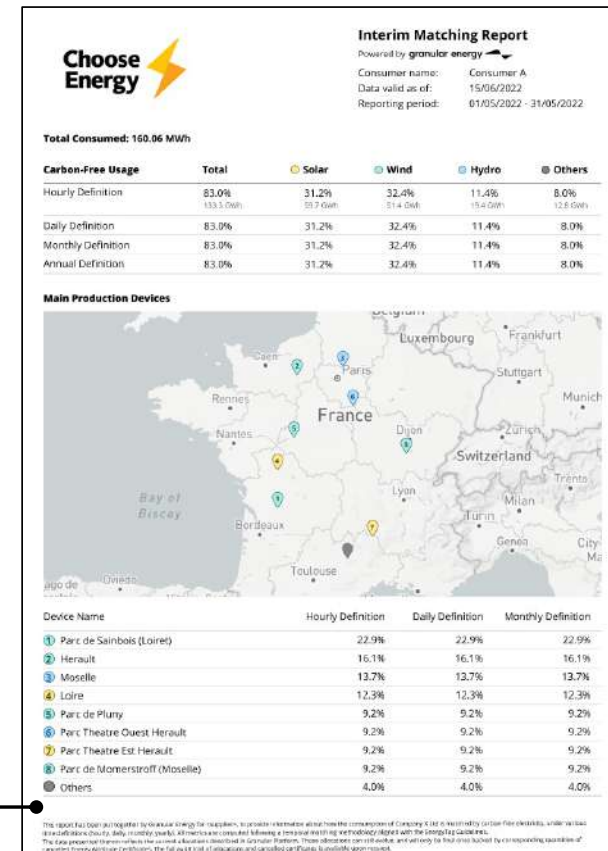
Choose Energy

Interim Matching Report
Powered by granular energy

| | |
|---|---|
| Consumer name: | Consumer A |
| Data valid as of: | 15/06/2022 |
| Reporting period: | 01/05/2022 - 31/05/2022 |

Total Consumed: 160.06 MWh

| Carbon-Free Usage | Total | Solar | Wind | Hydro | Others |
|---|---|---|---|---|---|
| Hourly Definition | 83.0% 133.5 GWh | 31.2% 50.7 GWh | 32.4% 51.4 GWh | 11.4% 15.4 GWh | 8.0% 12.8 GWh |
| Daily Definition | 83.0% | 31.2% | 32.4% | 11.4% | 8.0% |
| Monthly Definition | 83.0% | 31.2% | 32.4% | 11.4% | 8.0% |
| Annual Definition | 83.0% | 31.2% | 32.4% | 11.4% | 8.0% |

Main Production Devices

Luxembourg Frankfurt Caen Paris Stuttgart Rennes Munich France Nantes Dijon Zurich Switzerland Bay of Biscay Lyon Trento Bordeaux Milan Turin Genoa Toulouse Oviedo

| Device Name | Hourly Definition | Daily Definition | Monthly Definition |
|---|---|---|---|
| 1 Parc de Sainbois (Loiret) | 22.9% | 22.9% | 22.9% |
| 2 Herault | 16.1% | 16.1% | 16.1% |
| 3 Moselle | 13.7% | 13.7% | 13.7% |
| 4 Loire | 12.3% | 12.3% | 12.3% |
| 5 Parc de Pluny | 9.2% | 9.2% | 9.2% |
| 6 Parc Theatre Ouest Herault | 9.2% | 9.2% | 9.2% |
| 7 Parc Theatre Est Herault | 9.2% | 9.2% | 9.2% |
| 8 Parc de Momerstroff (Moselle) | 9.2% | 9.2% | 9.2% |
| Others | 4.0% | 4.0% | 4.0% |

This report has been put together by Granular Energy for suppliers, to provide information about how the consumption of Company X Ltd is matched by carbon-free electricity, under various time definitions (hourly, daily, monthly, yearly). All metrics are computed following a temporal matching methodology aligned with the EnergyTag Guidelines. The data presented therein reflects the current allocations described in Granular Platform. These allocations can still evolve, and will only be final once backed by corresponding quantities of cancelled Energy Attribute Certificates. The full audit trail of allocations and cancelled certificates is available upon request.